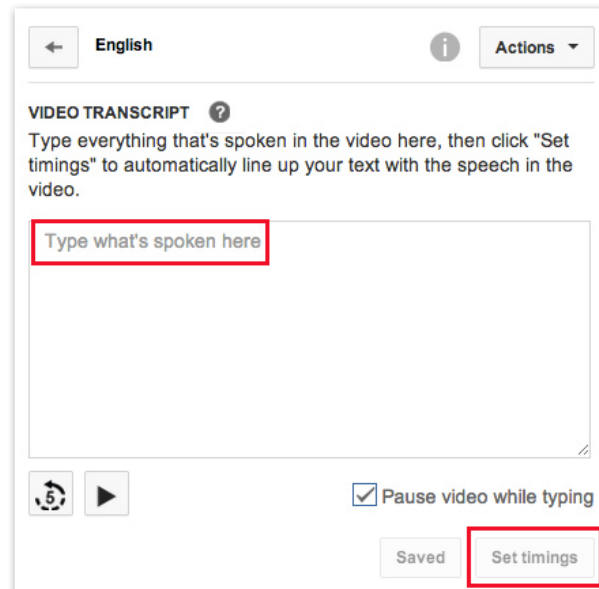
English

Actions

VIDEO TRANSCRIPT

Type everything that's spoken in the video here, then click "Set timings" to automatically line up your text with the speech in the video.

Type what's spoken here

5

Pause video while typing

Saved

Set timings